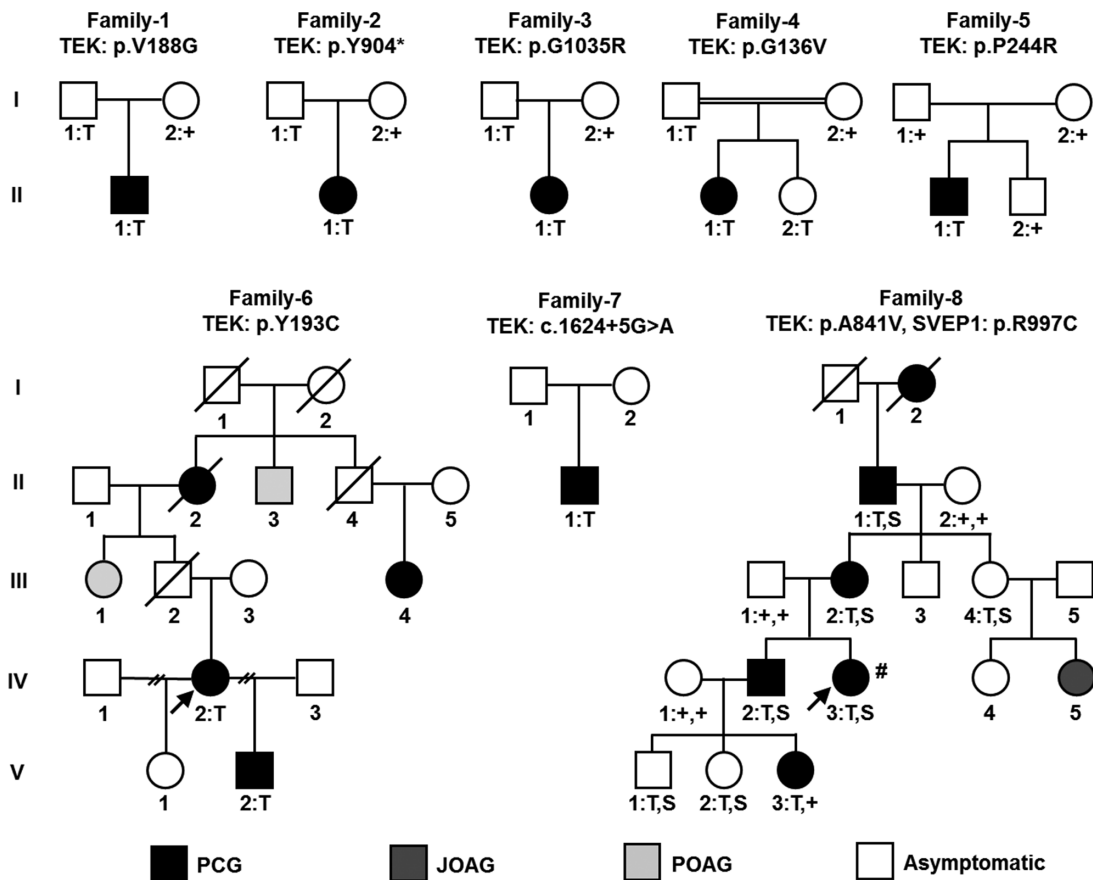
Family-1
TEK: p.V188G

Family-2
TEK: p.Y904*

Family-3
TEK: p.G1035R

Family-4
TEK: p.G136V

Family-5
TEK: p.P244R

I
II

1:T 2:+
1:T

1:T 2:+
1:T

1:T 2:+
1:T

1:T 2:+
1:T 2:T

1:+ 2:+
1:T 2:+

Family-6
TEK: p.Y193C

Family-7
TEK: c.1624+5G>A

Family-8
TEK: p.A841V, SVEP1: p.R997C

I
II
III
IV
V

1 2
1 2 3 4 5
1 2 3 4
1 2:T 3
1 2:T

1 2
1:T

1 2
1:T,S 2:+,+
1:+,+ 2:T,S 3 4:T,S 5
1:+,+ 2:T,S 3:T,S # 4 5
1:T,S 2:T,S 3:T,+

PCG
JOAG
POAG
Asymptomatic